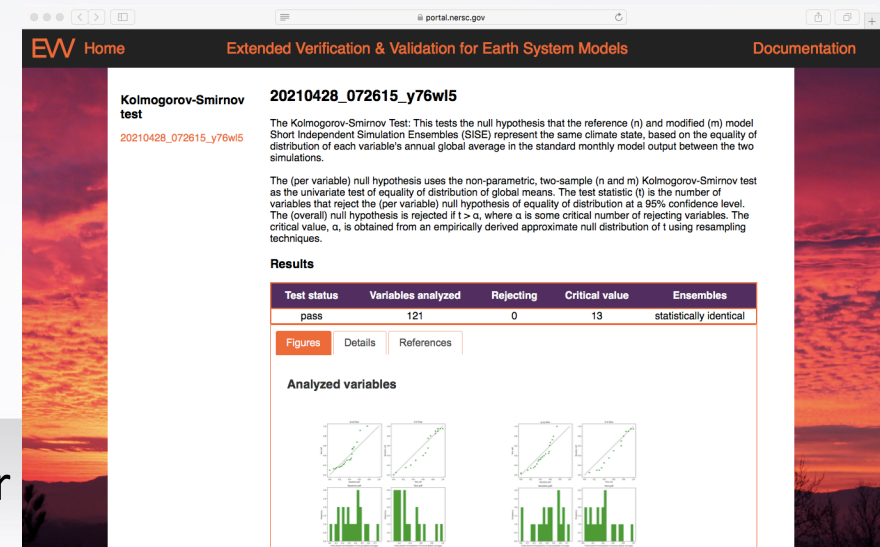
portal.nersc.gov

EVV Home

Extended Verification & Validation for Earth System Models

Documentation

Kolmogorov-Smirnov test

20210428_072615_y76wl5

20210428_072615_y76wl5

The Kolmogorov-Smirnov Test: This tests the null hypothesis that the reference (n) and modified (m) model Short Independent Simulation Ensembles (SISE) represent the same climate state, based on the equality of distribution of each variable's annual global average in the standard monthly model output between the two simulations.

The (per variable) null hypothesis uses the non-parametric, two-sample (n and m) Kolmogorov-Smirnov test as the univariate test of equality of distribution of global means. The test statistic (t) is the number of variables that reject the (per variable) null hypothesis of equality of distribution at a 95% confidence level. The (overall) null hypothesis is rejected if t > α, where α is some critical number of rejecting variables. The critical value, α, is obtained from an empirically derived approximate null distribution of t using resampling techniques.

Results

| Test status | Variables analyzed | Rejecting | Critical value | Ensembles |
|---|---|---|---|---|
| pass | 121 | 0 | 13 | statistically identical |

Figures | Details | References

Analyzed variables